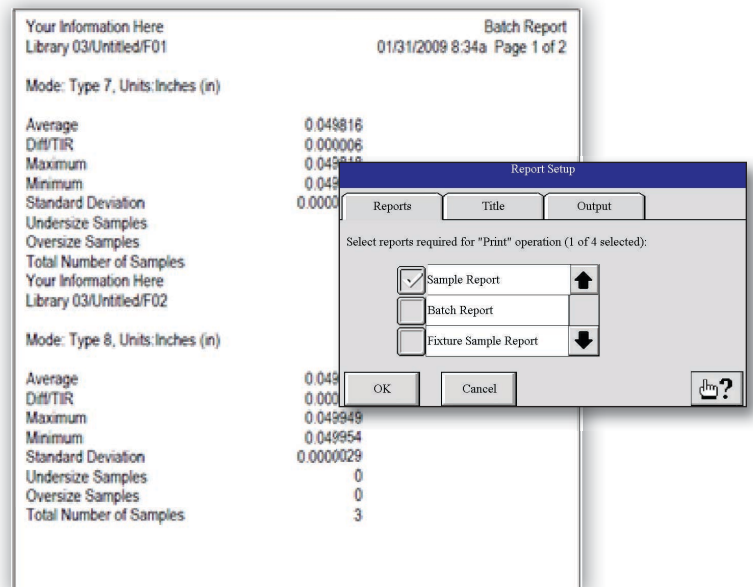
Your Information Here
Library 03/Untitled/F01

Batch Report
01/31/2009 8:34a Page 1 of 2

Mode: Type 7, Units:Inches (in)

| | |
|---|---|
| Average | 0.049816 |
| Diff/TIR | 0.000006 |
| Maximum | 0.049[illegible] |
| Minimum | 0.049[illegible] |
| Standard Deviation | 0.0000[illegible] |
| Undersize Samples | |
| Oversize Samples | |
| Total Number of Samples | |

Your Information Here
Library 03/Untitled/F02

Mode: Type 8, Units:Inches (in)

| | |
|---|---|
| Average | 0.049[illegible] |
| Diff/TIR | 0.000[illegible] |
| Maximum | 0.049949 |
| Minimum | 0.049954 |
| Standard Deviation | 0.0000029 |
| Undersize Samples | 0 |
| Oversize Samples | 0 |
| Total Number of Samples | 3 |

Report Setup

Reports
Title
Output

Select reports required for "Print" operation (1 of 4 selected):

Sample Report
Batch Report
Fixture Sample Report

OK
Cancel
?